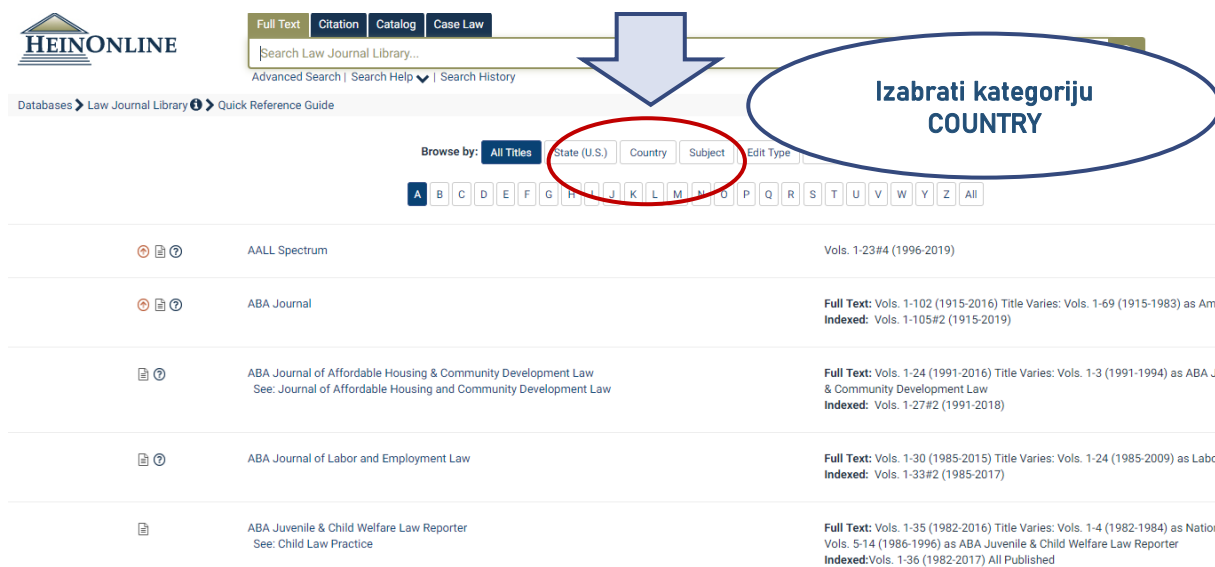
HEINONLINE

Full Text | Citation | Catalog | Case Law

Search Law Journal Library...

Advanced Search | Search Help | Search History

Izabrati kategoriju COUNTRY

Databases > Law Journal Library > Quick Reference Guide

Browse by: All Titles | State (U.S.) | Country | Subject | Edit Type

A B C D E F G H I J K L M N O P Q R S T U V W Y Z All

AALL Spectrum — Vols. 1-23#4 (1996-2019)

ABA Journal — Full Text: Vols. 1-102 (1915-2016) Title Varies: Vols. 1-69 (1915-1983) as Am
Indexed: Vols. 1-105#2 (1915-2019)

ABA Journal of Affordable Housing & Community Development Law
See: Journal of Affordable Housing and Community Development Law — Full Text: Vols. 1-24 (1991-2016) Title Varies: Vols. 1-3 (1991-1994) as ABA J
& Community Development Law
Indexed: Vols. 1-27#2 (1991-2018)

ABA Journal of Labor and Employment Law — Full Text: Vols. 1-30 (1985-2015) Title Varies: Vols. 1-24 (1985-2009) as Labo
Indexed: Vols. 1-33#2 (1985-2017)

ABA Juvenile & Child Welfare Law Reporter
See: Child Law Practice — Full Text: Vols. 1-35 (1982-2016) Title Varies: Vols. 1-4 (1982-1984) as Natio
Vols. 5-14 (1986-1996) as ABA Juvenile & Child Welfare Law Reporter
Indexed:Vols. 1-36 (1982-2017) All Published